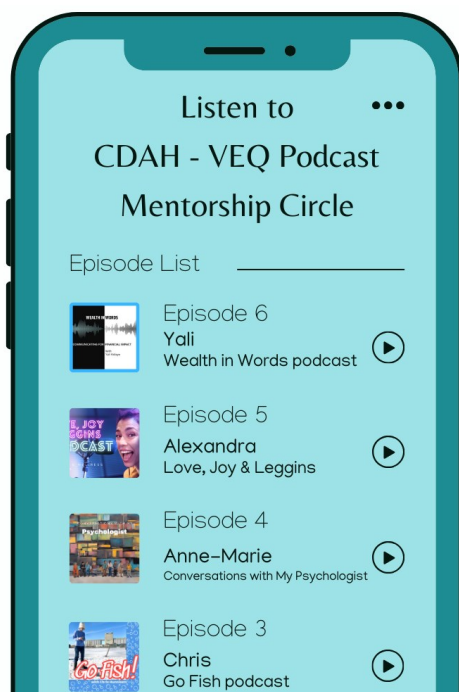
Listen to
CDAH - VEQ Podcast
Mentorship Circle

Episode List

WEALTH IN WORDS
Episode 6
Yali
Wealth in Words podcast

E, JOY
GGINS
DCAST
Episode 5
Alexandra
Love, Joy & Leggins

Psychologist
Episode 4
Anne-Marie
Conversations with My Psychologist

Go Fish!
Episode 3
Chris
Go Fish podcast